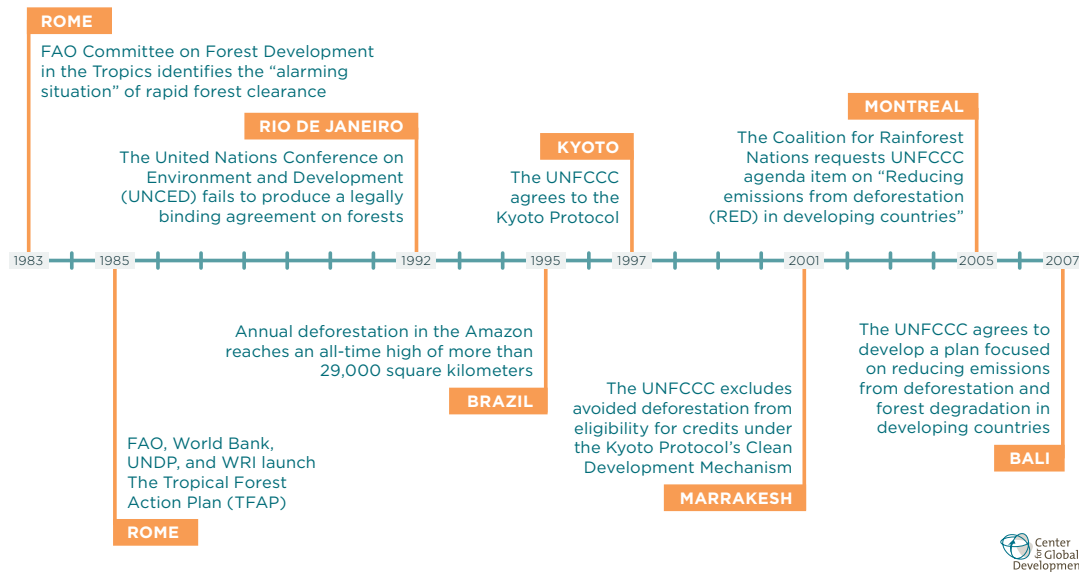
ROME

FAO Committee on Forest Development in the Tropics identifies the "alarming situation" of rapid forest clearance

RIO DE JANEIRO

The United Nations Conference on Environment and Development (UNCED) fails to produce a legally binding agreement on forests

KYOTO

The UNFCCC agrees to the Kyoto Protocol

MONTREAL

The Coalition for Rainforest Nations requests UNFCCC agenda item on "Reducing emissions from deforestation (RED) in developing countries"

1983 1985 1992 1995 1997 2001 2005 2007

Annual deforestation in the Amazon reaches an all-time high of more than 29,000 square kilometers

BRAZIL

FAO, World Bank, UNDP, and WRI launch The Tropical Forest Action Plan (TFAP)

ROME

The UNFCCC excludes avoided deforestation from eligibility for credits under the Kyoto Protocol's Clean Development Mechanism

MARRAKESH

The UNFCCC agrees to develop a plan focused on reducing emissions from deforestation and forest degradation in developing countries

BALI

Center for Global Development